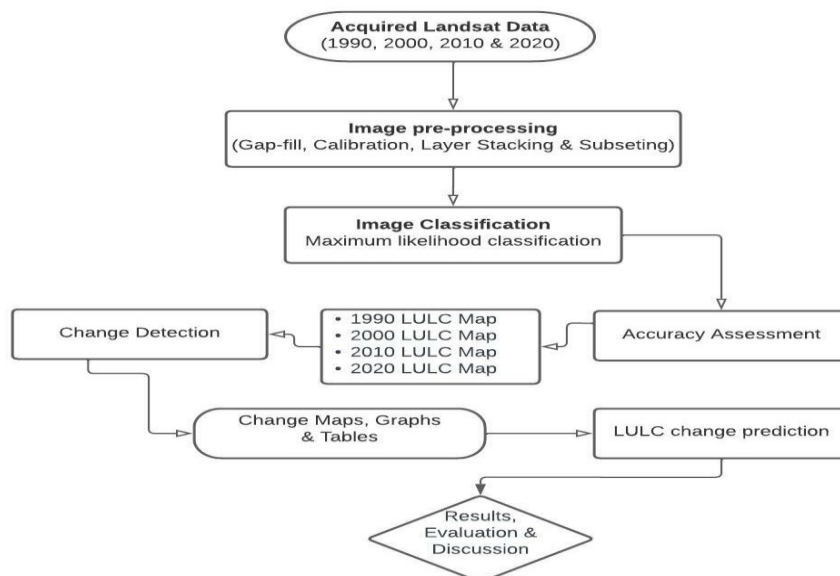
**Acquired Landsat Data**
(1990, 2000, 2010 & 2020)

**Image pre-processing**
(Gap-fill, Calibration, Layer Stacking & Subseting)

**Image Classification**
Maximum likelihood classification

Accuracy Assessment

- 1990 LULC Map
- 2000 LULC Map
- 2010 LULC Map
- 2020 LULC Map

Change Detection

Change Maps, Graphs & Tables

LULC change prediction

Results, Evaluation & Discussion